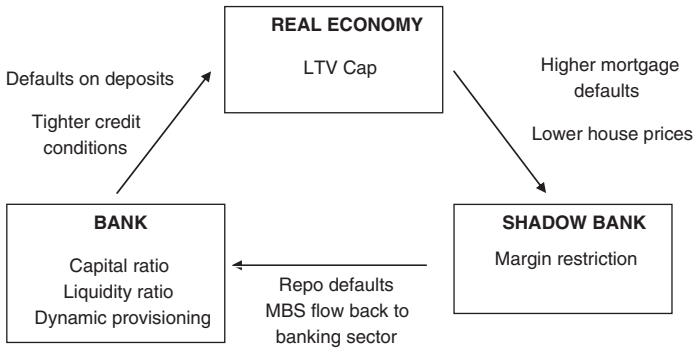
REAL ECONOMY

LTV Cap

Higher mortgage defaults

Lower house prices

SHADOW BANK

Margin restriction

Repo defaults
MBS flow back to banking sector

BANK

Capital ratio
Liquidity ratio
Dynamic provisioning

Tighter credit conditions

Defaults on deposits